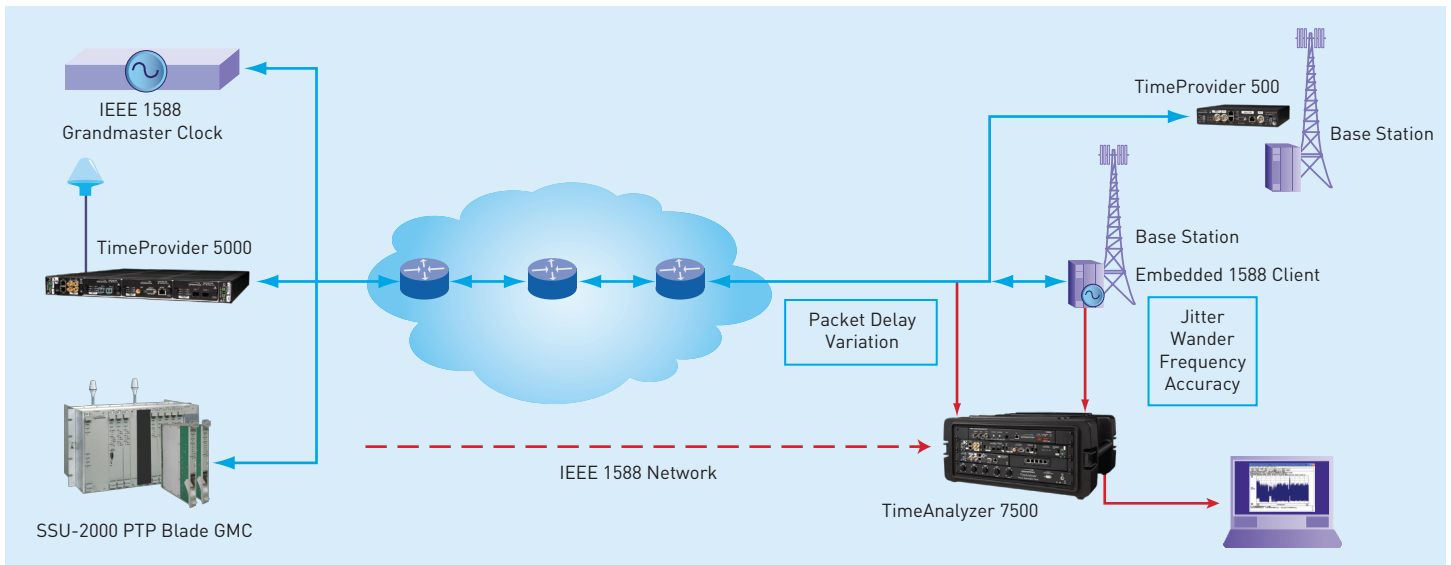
IEEE 1588 Grandmaster Clock

TimeProvider 5000

SSU-2000 PTP Blade GMC

TimeProvider 500

Base Station

Base Station

Embedded 1588 Client

Packet Delay Variation

Jitter Wander Frequency Accuracy

IEEE 1588 Network

TimeAnalyzer 7500